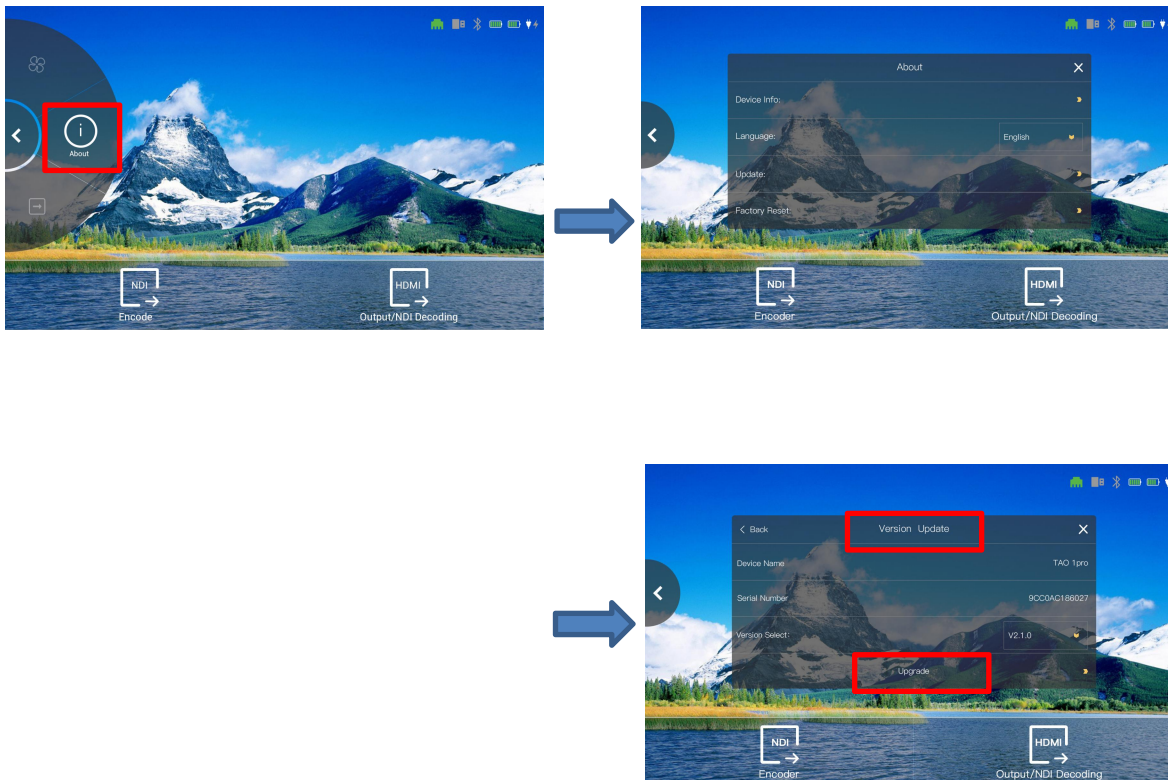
About

NDI
Encode

HDMI
Output/NDI Decoding

About

Device Info:

Language: English

Update:

Factory Reset:

NDI
Encoder

HDMI
Output/NDI Decoding

Back

Version Update

Device Name TAO 1pro

Serial Number 9CC0AC186027

Version Select: V2.1.0

Upgrade

NDI
Encoder

HDMI
Output/NDI Decoding